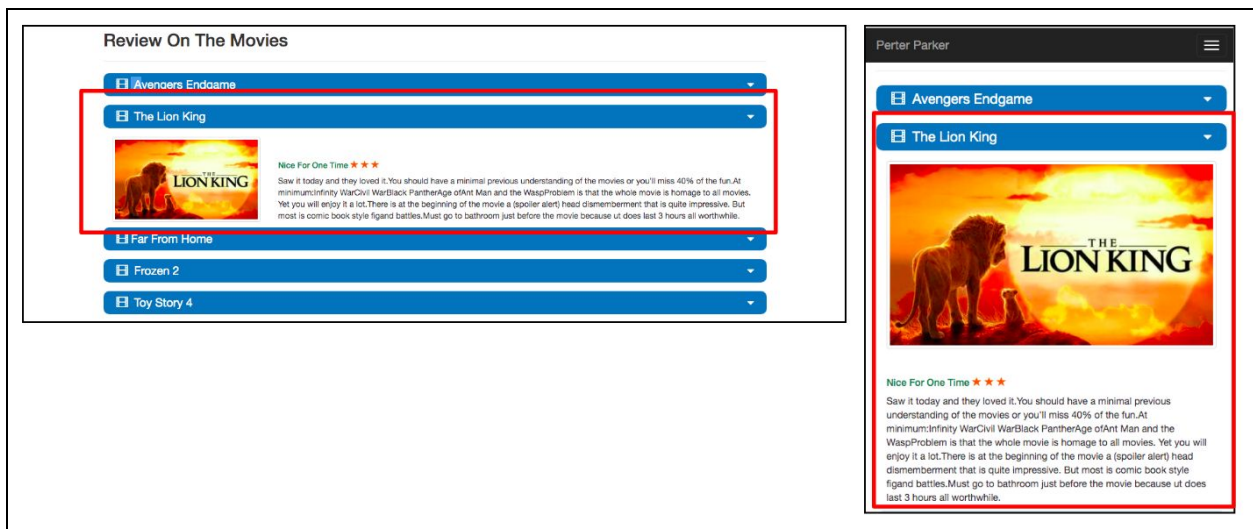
Review On The Movies

Avengers Endgame

The Lion King

THE LION KING

Nice For One Time ★★★

Saw it today and they loved it.You should have a minimal previous understanding of the movies or you'll miss 40% of the fun.At minimum:Infinity WarCivil WarBlack PantherAge ofAnt Man and the WaspProblem is that the whole movie is homage to all movies. Yet you will enjoy it a lot.There is at the beginning of the movie a (spoiler alert) head dismemberment that is quite impressive. But most is comic book style figand battles.Must go to bathroom just before the movie because ut does last 3 hours all worthwhile.

Far From Home

Frozen 2

Toy Story 4

Perter Parker

Avengers Endgame

The Lion King

THE LION KING

Nice For One Time ★★★

Saw it today and they loved it.You should have a minimal previous understanding of the movies or you'll miss 40% of the fun.At minimum:Infinity WarCivil WarBlack PantherAge ofAnt Man and the WaspProblem is that the whole movie is homage to all movies. Yet you will enjoy it a lot.There is at the beginning of the movie a (spoiler alert) head dismemberment that is quite impressive. But most is comic book style figand battles.Must go to bathroom just before the movie because ut does last 3 hours all worthwhile.